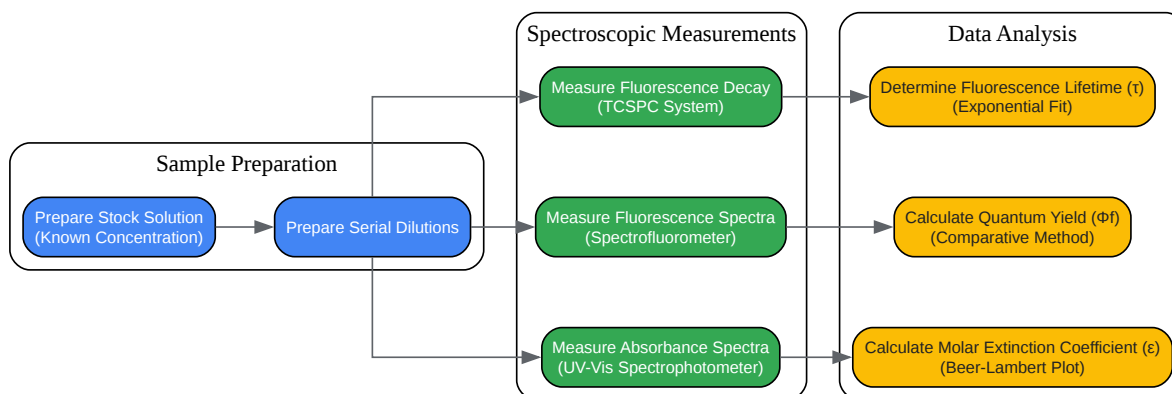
Sample Preparation

Prepare Stock Solution (Known Concentration)

Prepare Serial Dilutions

Spectroscopic Measurements

Measure Fluorescence Decay (TCSPC System)

Measure Fluorescence Spectra (Spectrofluorometer)

Measure Absorbance Spectra (UV-Vis Spectrophotometer)

Data Analysis

Determine Fluorescence Lifetime (τ) (Exponential Fit)

Calculate Quantum Yield (Φf) (Comparative Method)

Calculate Molar Extinction Coefficient (ε) (Beer-Lambert Plot)